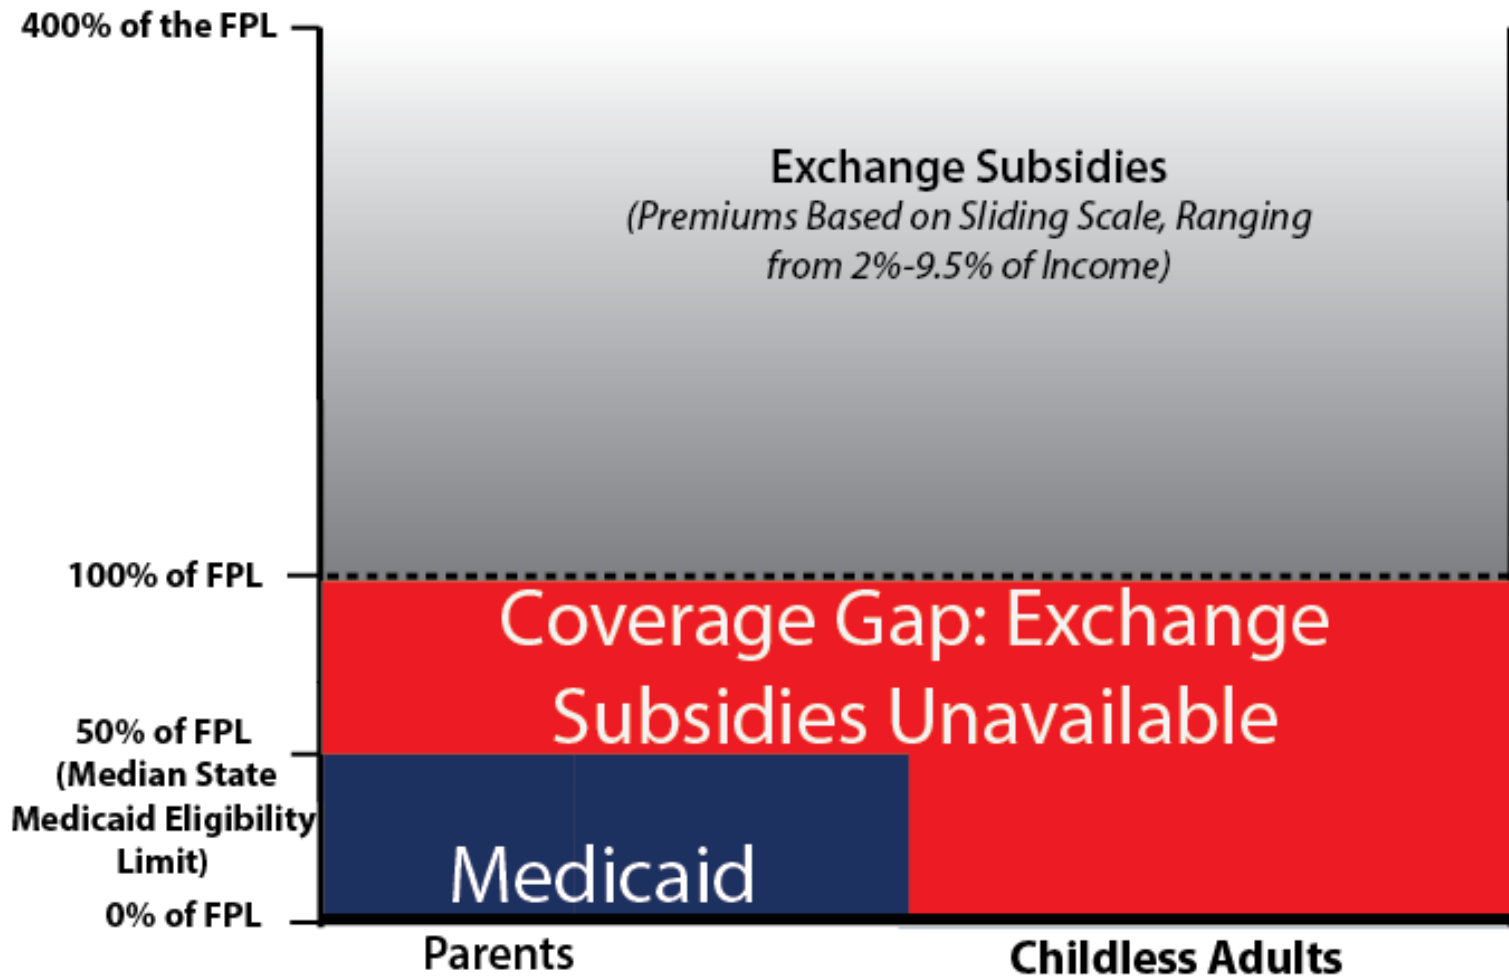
400% of the FPL

Exchange Subsidies
(Premiums Based on Sliding Scale, Ranging from 2%-9.5% of Income)

100% of FPL

Coverage Gap: Exchange Subsidies Unavailable

50% of FPL (Median State Medicaid Eligibility Limit)

Medicaid

0% of FPL

Parents

Childless Adults